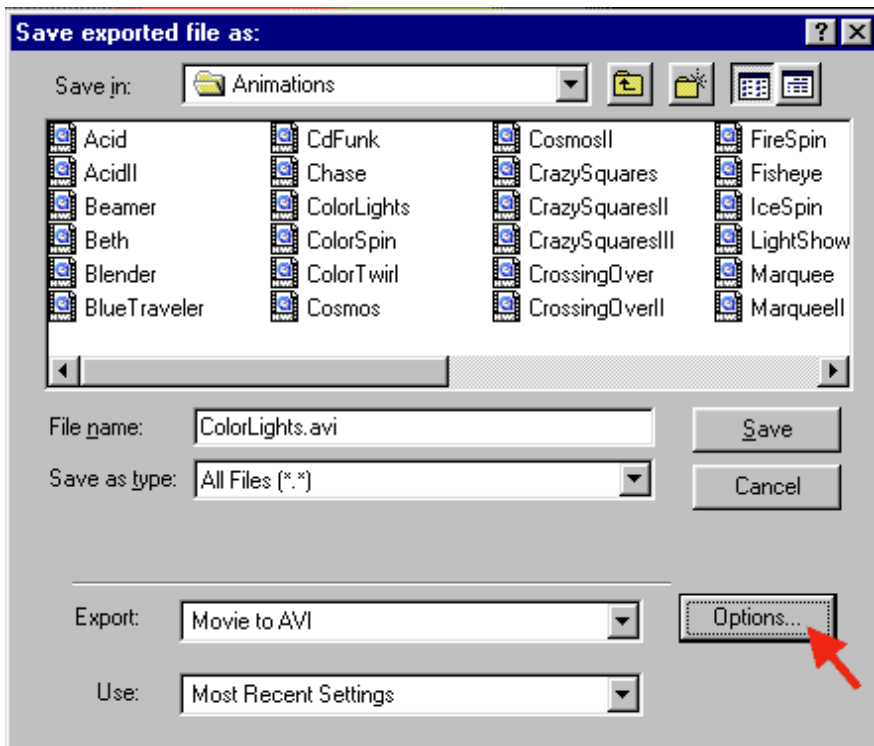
Save exported file as:

? X

Save in: Animations

Acid
AcidII
Beamer
Beth
Blender
BlueTraveler

CdFunk
Chase
ColorLights
ColorSpin
ColorTwirl
Cosmos

CosmosII
CrazySquares
CrazySquaresII
CrazySquaresIII
CrossingOver
CrossingOverII

FireSpin
Fisheye
IceSpin
LightShow
Marquee
MarqueeII

File name: ColorLights.avi

Save

Save as type: All Files (*.*)

Cancel

Export: Movie to AVI

Options...

Use: Most Recent Settings